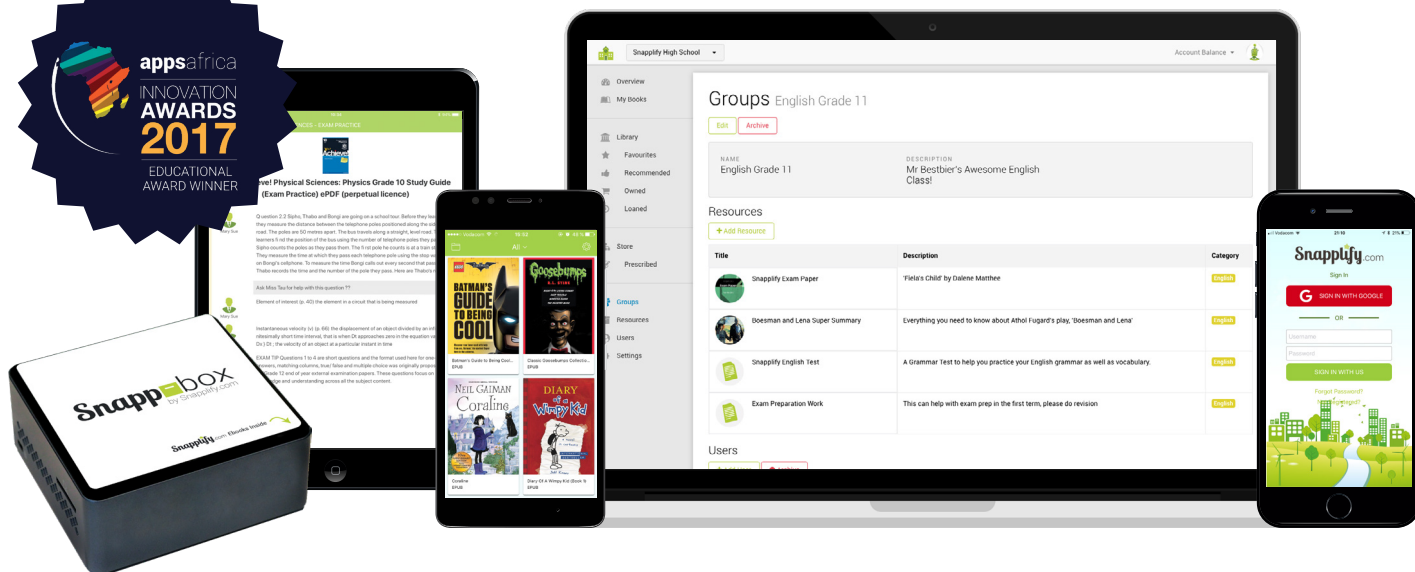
appsafrica
INNOVATION AWARDS
2017
EDUCATIONAL AWARD WINNER

NCES – EXAM PRACTICE

eve! Physical Sciences: Physics Grade 10 Study Guide (Exam Practice) ePDF (perpetual licence)

Question 2.2 Sipho, Thabo and Bongi are going on a school tour. Before they lea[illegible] they measure the distance between the telephone poles positioned along the sid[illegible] road. The poles are 50 metres apart. The bus travels along a straight, level road. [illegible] learners find the position of the bus using the number of telephone poles they pa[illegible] Sipho counts the poles as they pass them. The first pole he counts is at a train st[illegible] They measure the time at which they pass each telephone pole using the stop wa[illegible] on Bongi's cellphone. To measure the time Bongi calls out every second that pas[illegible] Thabo records the time and the number of the pole they pass. Here are Thabo's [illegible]

Ask Miss Tau for help with this question ??

Element of interest (p. 40) the element in a circuit that is being measured

Instantaneous velocity (v) (p. 66) the displacement of an object divided by an inf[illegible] infinitesimally short time interval, that is when Δt approaches zero in the equation ve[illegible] Dx) Δt ; the velocity of an object at a particular instant in time

EXAM TIP Questions 1 to 4 are short questions and the format used here for one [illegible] answers, matching columns, true/ false and multiple choice was originally propo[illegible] Grade 12 end of year external examination papers. These questions focus on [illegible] knowledge and understanding across all the subject content.

Mary Sue

Snapp box
by Snapplify.com
Snapplify.com Ebooks Inside

All
BATMAN'S GUIDE TO BEING COOL
Batman's Guide to Being Cool...
EPUB
Goosebumps
Classic Goosebumps Collectio...
EPUB
NEIL GAIMAN Coraline
Coraline
EPUB
DIARY of a Wimpy Kid
Diary Of A Wimpy Kid (Book 1)
EPUB

Snapplify High School
Account Balance
Overview
My Books
Library
Favourites
Recommended
Owned
Loaned
Store
Prescribed
Groups
Resources
Users
Settings

Groups English Grade 11
Edit
Archive
NAME
English Grade 11
DESCRIPTION
Mr Bestbier's Awesome English Class!
Resources
+ Add Resource

| Title | Description | Category |
|---|---|---|
| Snapplify Exam Paper | 'Fiela's Child' by Dalene Matthee | English |
| Boesman and Lena Super Summary | Everything you need to know about Athol Fugard's play, 'Boesman and Lena' | English |
| Snapplify English Test | A Grammar Test to help you practice your English grammar as well as vocabulary. | English |
| Exam Preparation Work | This can help with exam prep in the first term, please do revision | English |

Users

Snapplify.com
Sign In
SIGN IN WITH GOOGLE
OR
Username
Password
SIGN IN WITH US
Forgot Password?